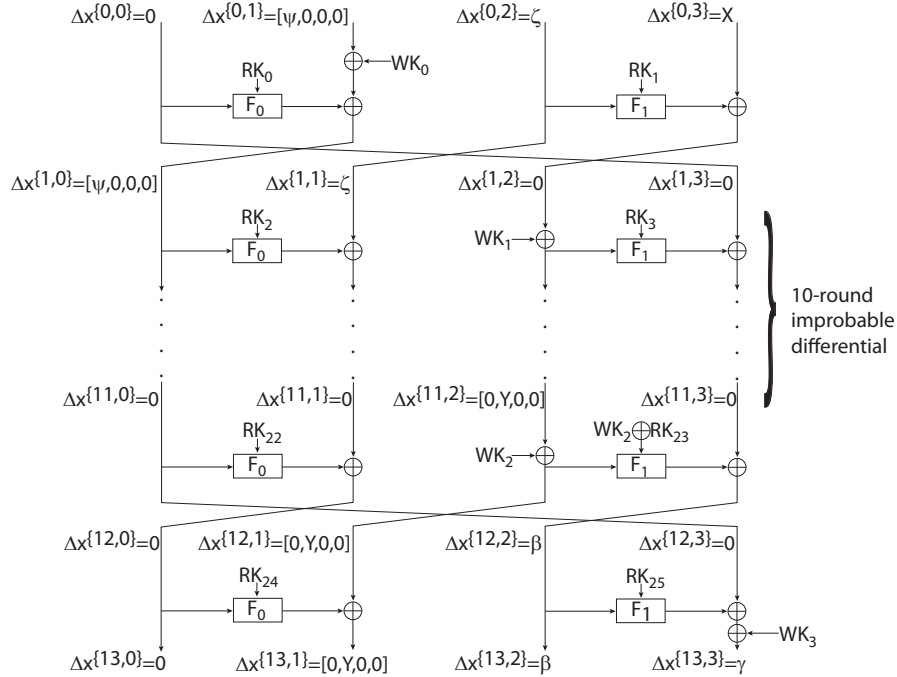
$\Delta x^{\{0,0\}}=0$ $\Delta x^{\{0,1\}}=[\psi,0,0,0]$ $\Delta x^{\{0,2\}}=\zeta$ $\Delta x^{\{0,3\}}=X$

$WK_0$

$RK_0$ $F_0$ $RK_1$ $F_1$

$\Delta x^{\{1,0\}}=[\psi,0,0,0]$ $\Delta x^{\{1,1\}}=\zeta$ $\Delta x^{\{1,2\}}=0$ $\Delta x^{\{1,3\}}=0$

$RK_2$ $F_0$ $WK_1$ $RK_3$ $F_1$

10-round improbable differential

$\Delta x^{\{11,0\}}=0$ $\Delta x^{\{11,1\}}=0$ $\Delta x^{\{11,2\}}=[0,Y,0,0]$ $\Delta x^{\{11,3\}}=0$

$RK_{22}$ $F_0$ $WK_2$ $WK_2 \oplus RK_{23}$ $F_1$

$\Delta x^{\{12,0\}}=0$ $\Delta x^{\{12,1\}}=[0,Y,0,0]$ $\Delta x^{\{12,2\}}=\beta$ $\Delta x^{\{12,3\}}=0$

$RK_{24}$ $F_0$ $RK_{25}$ $F_1$

$WK_3$

$\Delta x^{\{13,0\}}=0$ $\Delta x^{\{13,1\}}=[0,Y,0,0]$ $\Delta x^{\{13,2\}}=\beta$ $\Delta x^{\{13,3\}}=\gamma$